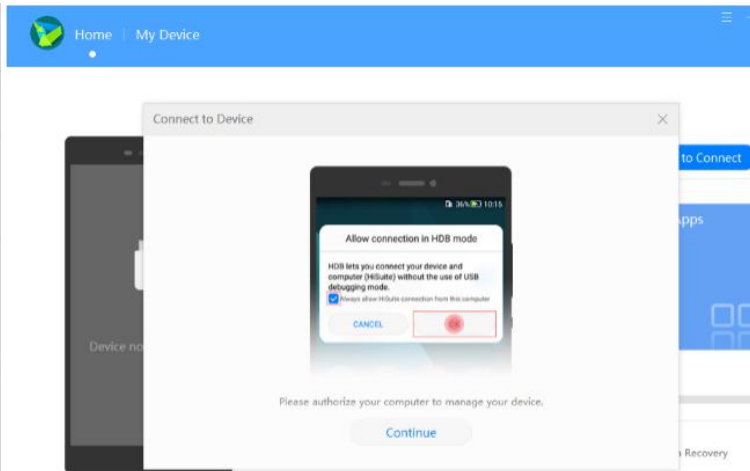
Home | My Device

Connect to Device

36% 10:15

Allow connection in HDB mode

HDB lets you connect your device and computer (HiSuite) without the use of USB debugging mode.

Always allow HiSuite connection from this computer

CANCEL

OK

Please authorize your computer to manage your device.

Continue

Device no

to Connect

pps

Recovery